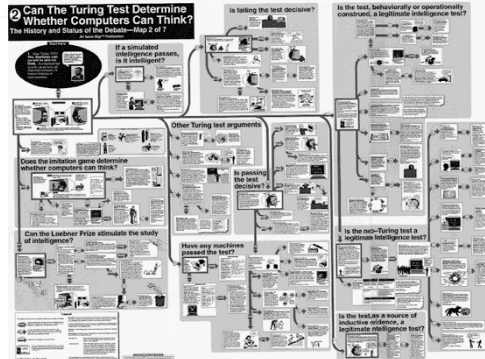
2 Can The Turing Test Determine Whether Computers Can Think?

The History and Status of the Debate—Map 2 of 7

An Issue Map™ Publication

If a simulated intelligence passes, is it intelligent?

Is failing the test decisive?

Is the test, behaviorally or operationally construed, a legitimate intelligence test?

Other Turing test arguments

Does the imitation game determine whether computers can think?

Is passing the test decisive?

Can the Loebner Prize stimulate the study of intelligence?

Have any machines passed the test?

Is the neo-Turing test a legitimate intelligence test?

Is the test, as a source of inductive evidence, a legitimate intelligence test?

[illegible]